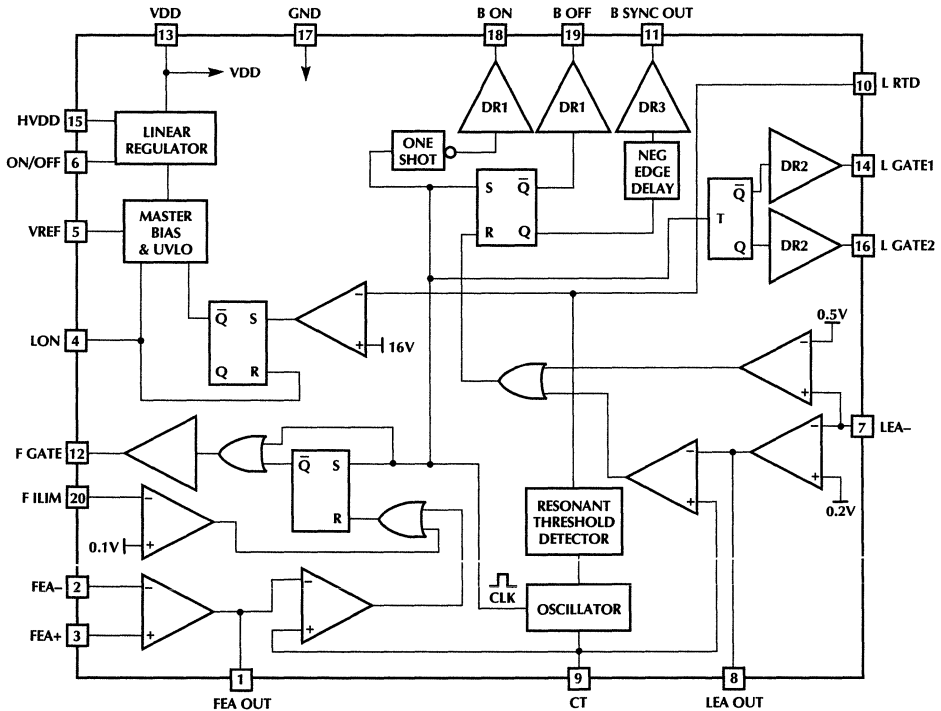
VDD GND B ON B OFF B SYNC OUT

13 17 18 19 11

VDD

10 L RTD

DR1 DR1 DR3

HVDD 15
LINEAR REGULATOR

ON/OFF 6

ONE SHOT

NEG EDGE DELAY

DR2 14 L GATE1

S $\bar{Q}$

R Q

T $\bar{Q}$ Q

DR2 16 L GATE2

VREF 5
MASTER BIAS & UVLO

$\bar{Q}$ S

Q R

−
+ 16V

LON 4

0.5V
−
+

7 LEA−

F GATE 12

$\bar{Q}$ S

R

F ILIM 20
−
+
0.1V

RESONANT THRESHOLD DETECTOR

−
+

−
+
0.2V

FEA− 2
−
+
FEA+ 3

−
+

CLK

OSCILLATOR

1 9 8

FEA OUT CT LEA OUT